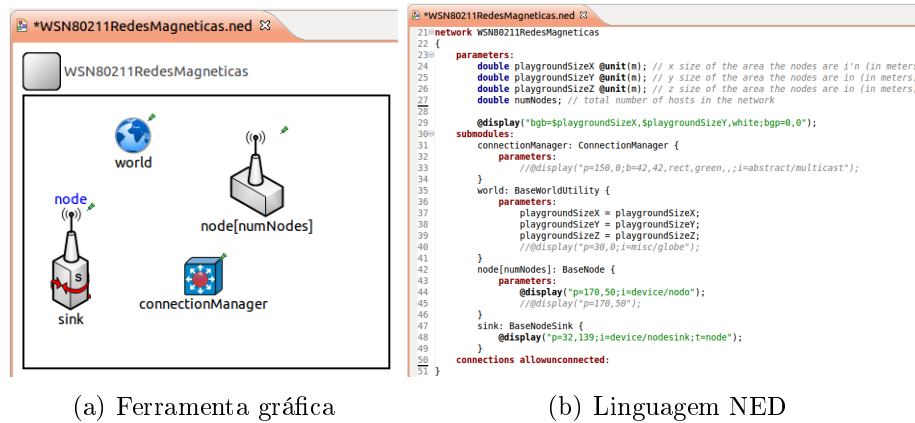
*WSN80211RedesMagneticas.ned

WSN80211RedesMagneticas

world

node[numNodes]

node

sink

connectionManager

(a) Ferramenta gráfica

*WSN80211RedesMagneticas.ned

21 network WSN80211RedesMagneticas
22 {
23 parameters:
24 double playgroundSizeX @unit(m); // x size of the area the nodes are i'n (in meters
25 double playgroundSizeY @unit(m); // y size of the area the nodes are in (in meters
26 double playgroundSizeZ @unit(m); // z size of the area the nodes are in (in meters
27 double numNodes; // total number of hosts in the network
28
29 @display("bgb=$playgroundSizeX,$playgroundSizeY,white;bgp=0,0");
30 submodules:
31 connectionManager: ConnectionManager {
32 parameters:
33 //@display("p=150,0;b=42,42,rect,green,,;i=abstract/multicast");
34 }
35 world: BaseWorldUtility {
36 parameters:
37 playgroundSizeX = playgroundSizeX;
38 playgroundSizeY = playgroundSizeY;
39 playgroundSizeZ = playgroundSizeZ;
40 //@display("p=30,0;i=misc/globe");
41 }
42 node[numNodes]: BaseNode {
43 parameters:
44 @display("p=170,50;i=device/nodo");
45 //@display("p=170,50");
46 }
47 sink: BaseNodeSink {
48 @display("p=32,139;i=device/nodesink;t=node");
49 }
50 connections allowunconnected:
51 }

(b) Linguagem NED